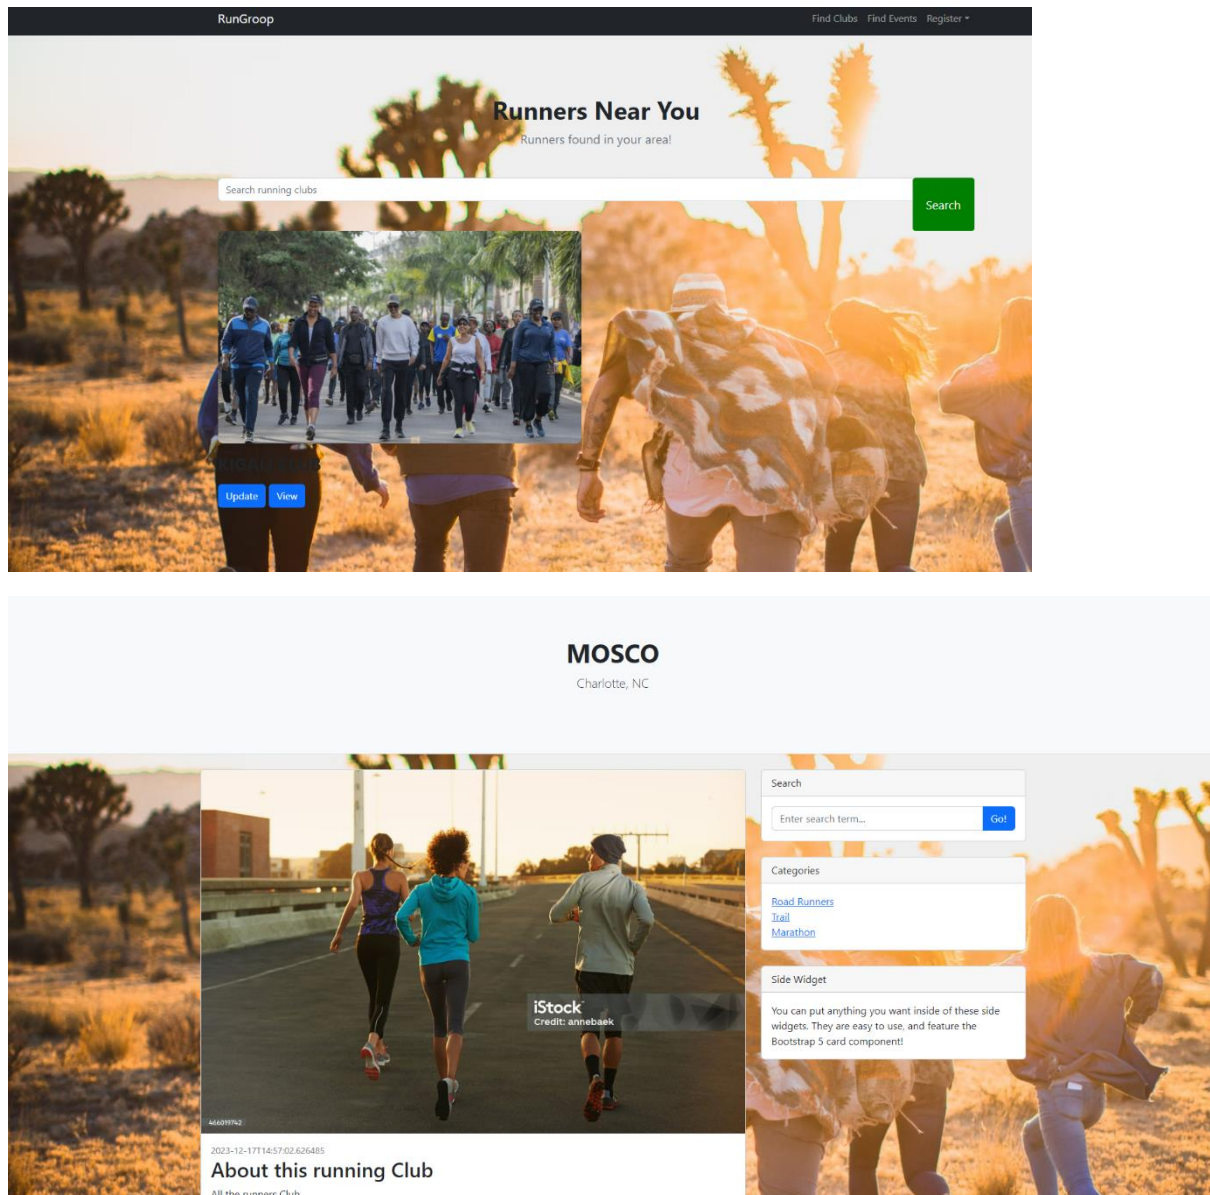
RunGroop

Find Clubs Find Events Register

Runners Near You

Runners found in your area!

Search running clubs

Search

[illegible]

Update View

MOSCO

Charlotte, NC

Search

Enter search term...

Go!

Categories

Road Runners
Trail
Marathon

Side Widget

You can put anything you want inside of these side widgets. They are easy to use, and feature the Bootstrap 5 card component!

iStock
Credit: annebaek

466019742

2023-12-17T14:57:02.626485

About this running Club

All the runners Club